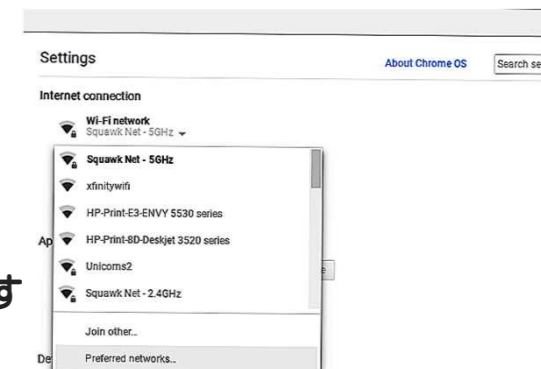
Settings

About Chrome OS

Search se

Internet connection

Wi-Fi network
Squawk Net - 5GHz

Squawk Net - 5GHz
xfinitywifi
HP-Print-E3-ENVY 5530 series
HP-Print-8D-Deskjet 3520 series
Unicorns2
Squawk Net - 2.4GHz

Join other..
Preferred networks..

Ap

De

す